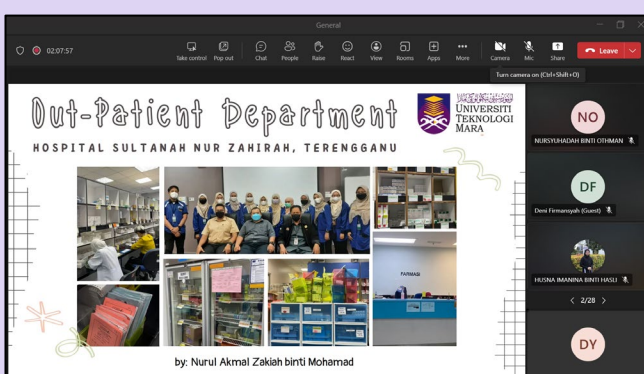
General

02:07:57

Take control Pop out Chat People Raise React View Rooms Apps More Camera Mic Share Leave

Turn camera on (Ctrl+Shift+O)

Out-Patient Department

HOSPITAL SULTANAH NUR ZAHIRAH, TERENGGANU

UNIVERSITI TEKNOLOGI MARA

FARMASI

by: Nurul Akmal Zakiah binti Mohamad

NO
NURSYUHADAH BINTI OTHMAN

DF
Deni Firmansyah (Guest)

HUSNA IMANINA BINTI HASLI

< 2/28 >

DY